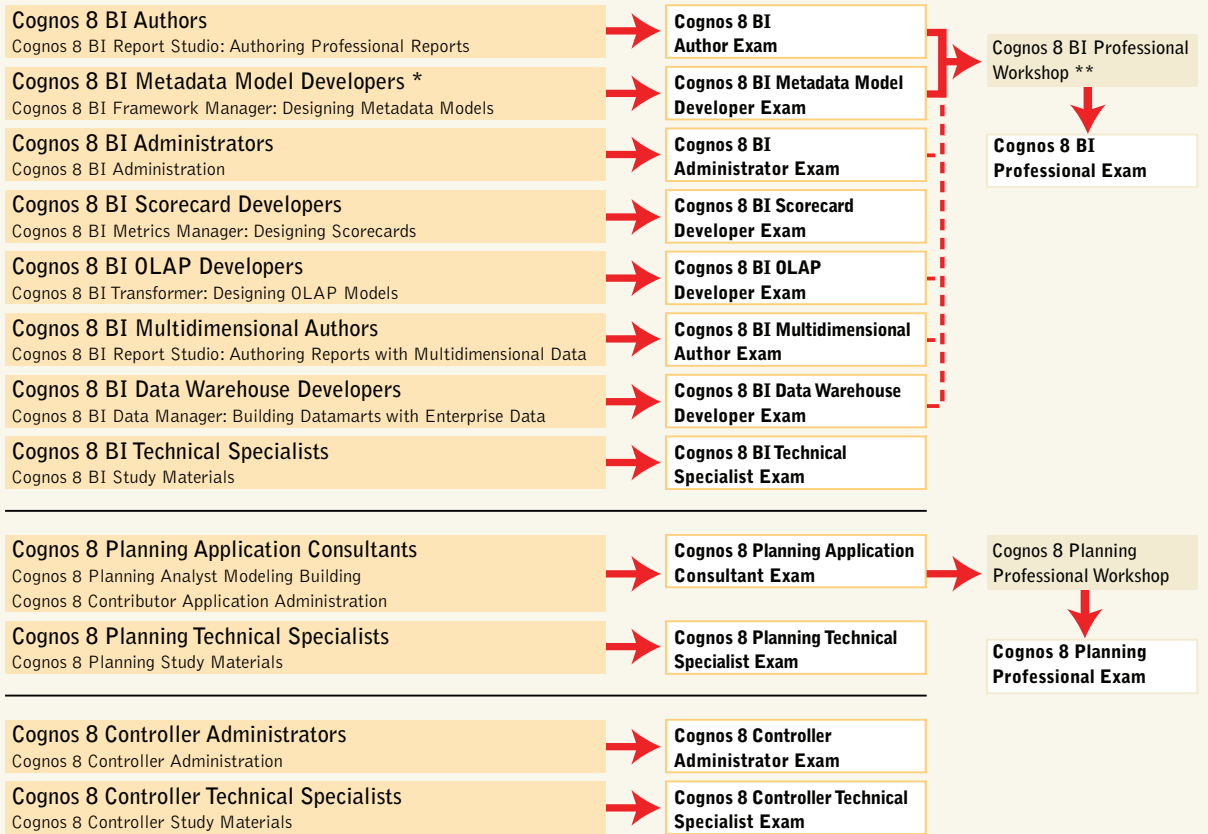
Cognos 8 BI Authors
Cognos 8 BI Report Studio: Authoring Professional Reports

Cognos 8 BI Author Exam

Cognos 8 BI Professional Workshop **

Cognos 8 BI Metadata Model Developers *
Cognos 8 BI Framework Manager: Designing Metadata Models

Cognos 8 BI Metadata Model Developer Exam

Cognos 8 BI Professional Exam

Cognos 8 BI Administrators
Cognos 8 BI Administration

Cognos 8 BI Administrator Exam

Cognos 8 BI Scorecard Developers
Cognos 8 BI Metrics Manager: Designing Scorecards

Cognos 8 BI Scorecard Developer Exam

Cognos 8 BI OLAP Developers
Cognos 8 BI Transformer: Designing OLAP Models

Cognos 8 BI OLAP Developer Exam

Cognos 8 BI Multidimensional Authors
Cognos 8 BI Report Studio: Authoring Reports with Multidimensional Data

Cognos 8 BI Multidimensional Author Exam

Cognos 8 BI Data Warehouse Developers
Cognos 8 BI Data Manager: Building Datamarts with Enterprise Data

Cognos 8 BI Data Warehouse Developer Exam

Cognos 8 BI Technical Specialists
Cognos 8 BI Study Materials

Cognos 8 BI Technical Specialist Exam

Cognos 8 Planning Application Consultants
Cognos 8 Planning Analyst Modeling Building
Cognos 8 Contributor Application Administration

Cognos 8 Planning Application Consultant Exam

Cognos 8 Planning Professional Workshop

Cognos 8 Planning Technical Specialists
Cognos 8 Planning Study Materials

Cognos 8 Planning Technical Specialist Exam

Cognos 8 Planning Professional Exam

Cognos 8 Controller Administrators
Cognos 8 Controller Administration

Cognos 8 Controller Administrator Exam

Cognos 8 Controller Technical Specialists
Cognos 8 Controller Study Materials

Cognos 8 Controller Technical Specialist Exam